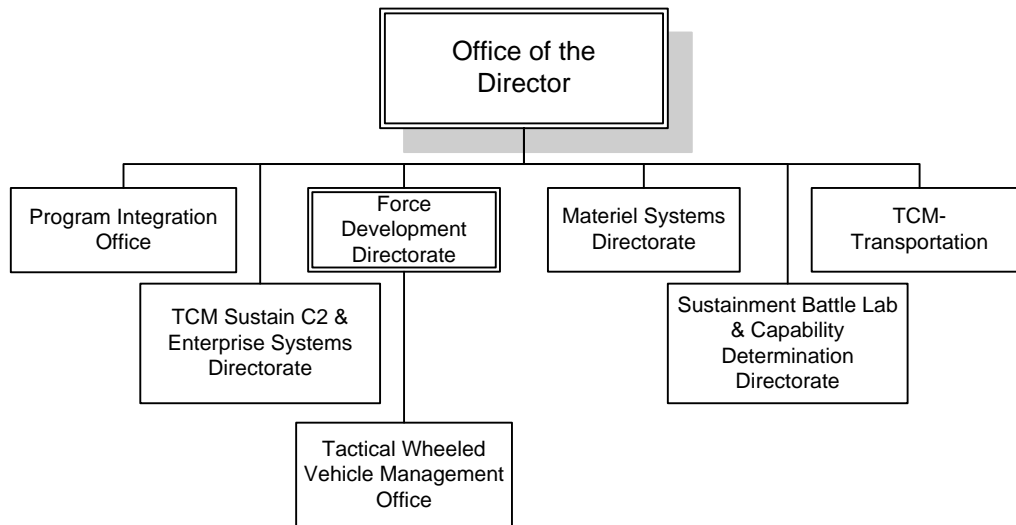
Office of the Director

Program Integration Office

Force Development Directorate

Materiel Systems Directorate

TCM-Transportation

TCM Sustain C2 & Enterprise Systems Directorate

Sustainment Battle Lab & Capability Determination Directorate

Tactical Wheeled Vehicle Management Office